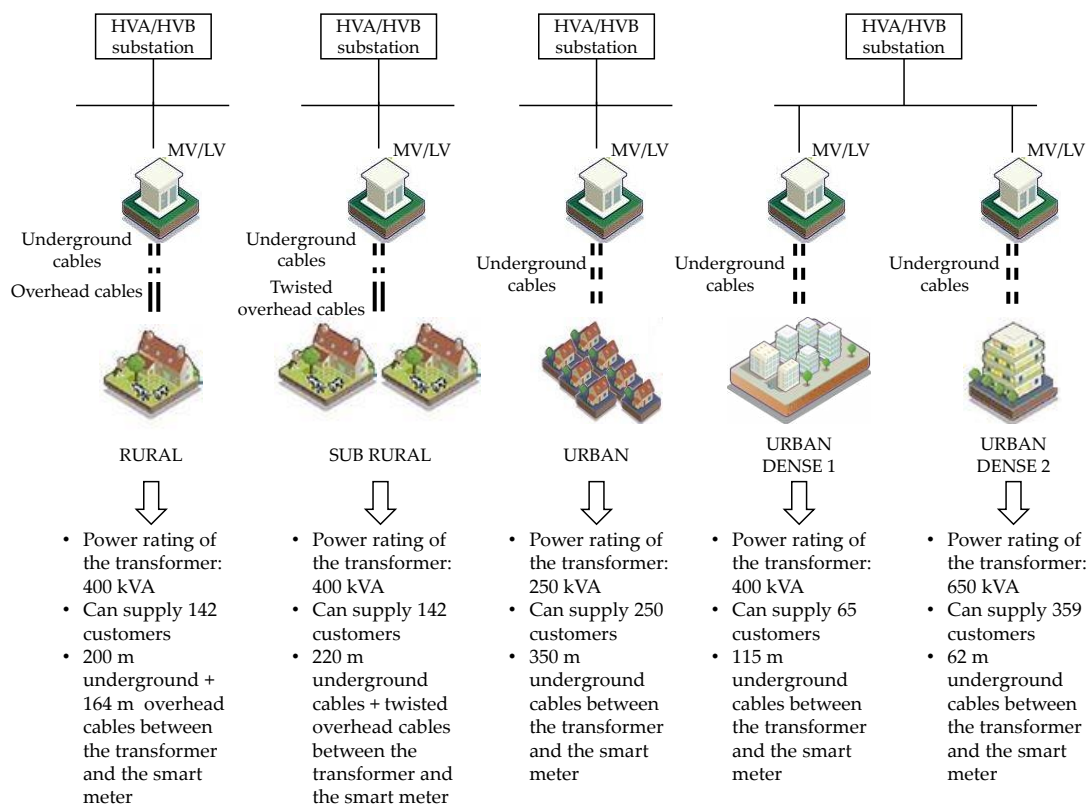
HVA/HVB substation

MV/LV

Underground cables

Overhead cables

RURAL

• Power rating of the transformer: 400 kVA
• Can supply 142 customers
• 200 m underground + 164 m overhead cables between the transformer and the smart meter

HVA/HVB substation

MV/LV

Underground cables

Twisted overhead cables

SUB RURAL

• Power rating of the transformer: 400 kVA
• Can supply 142 customers
• 220 m underground cables + twisted overhead cables between the transformer and the smart meter

HVA/HVB substation

MV/LV

Underground cables

URBAN

• Power rating of the transformer: 250 kVA
• Can supply 250 customers
• 350 m underground cables between the transformer and the smart meter

HVA/HVB substation

MV/LV

Underground cables

URBAN DENSE 1

• Power rating of the transformer: 400 kVA
• Can supply 65 customers
• 115 m underground cables between the transformer and the smart meter

MV/LV

Underground cables

URBAN DENSE 2

• Power rating of the transformer: 650 kVA
• Can supply 359 customers
• 62 m underground cables between the transformer and the smart meter